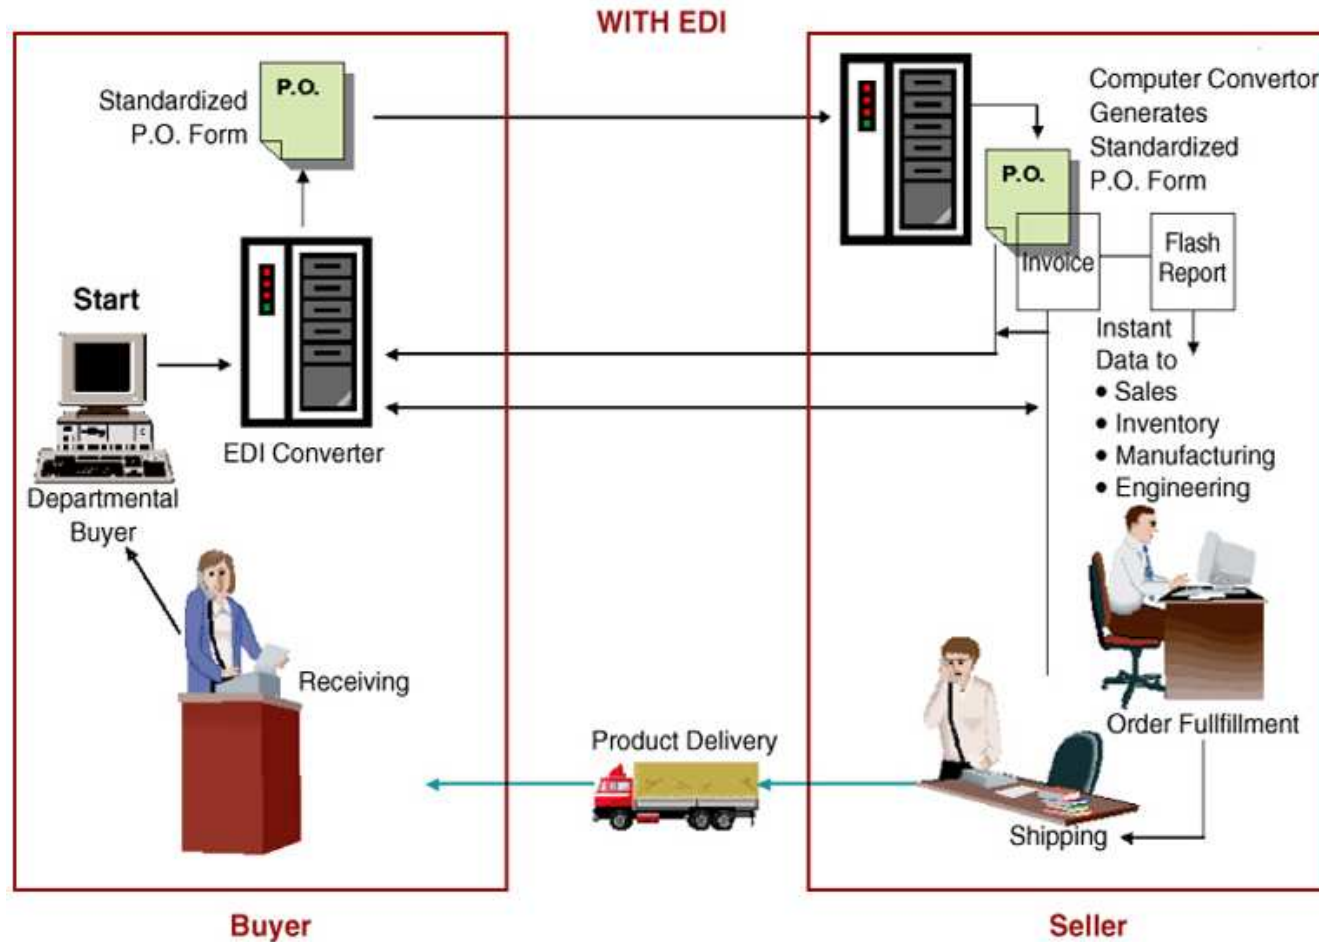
WITH EDI

Standardized P.O. Form

P.O.

Start

Departmental Buyer

EDI Converter

Receiving

Computer Convertor Generates Standardized P.O. Form

P.O.

Invoice

Flash Report

Instant Data to
• Sales
• Inventory
• Manufacturing
• Engineering

Order Fullfillment

Product Delivery

Shipping

Buyer

Seller